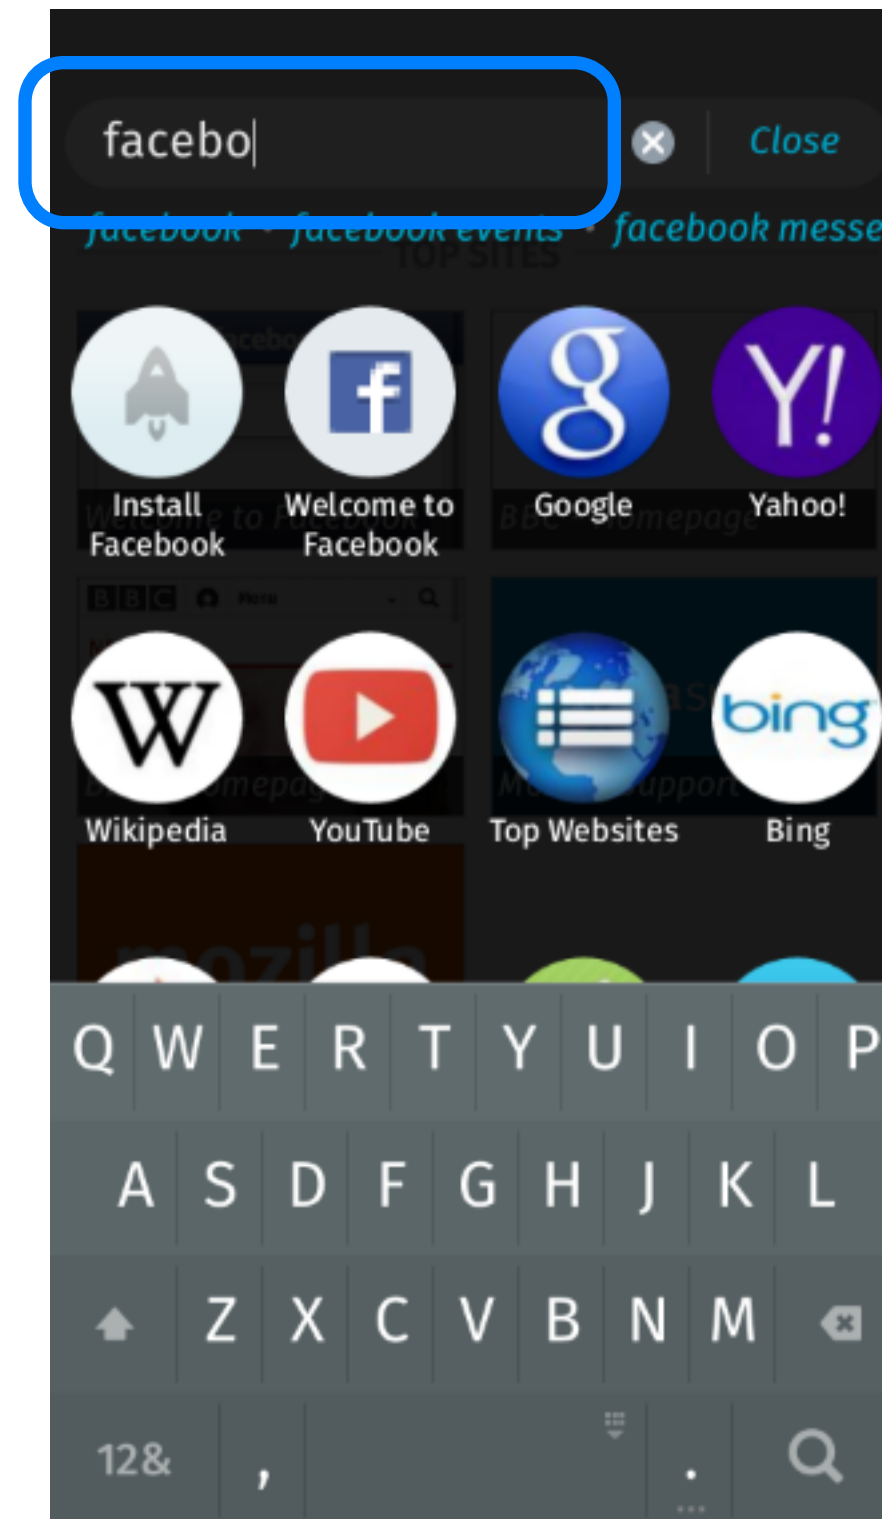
facebo

Close

facebook • facebook events • facebook messe

TOP SITES

Install Facebook

Welcome to Facebook

Google

Yahoo!

Wikipedia

YouTube

Top Websites

Bing

Q W E R T Y U I O P

A S D F G H J K L

Z X C V B N M

12&

,

.